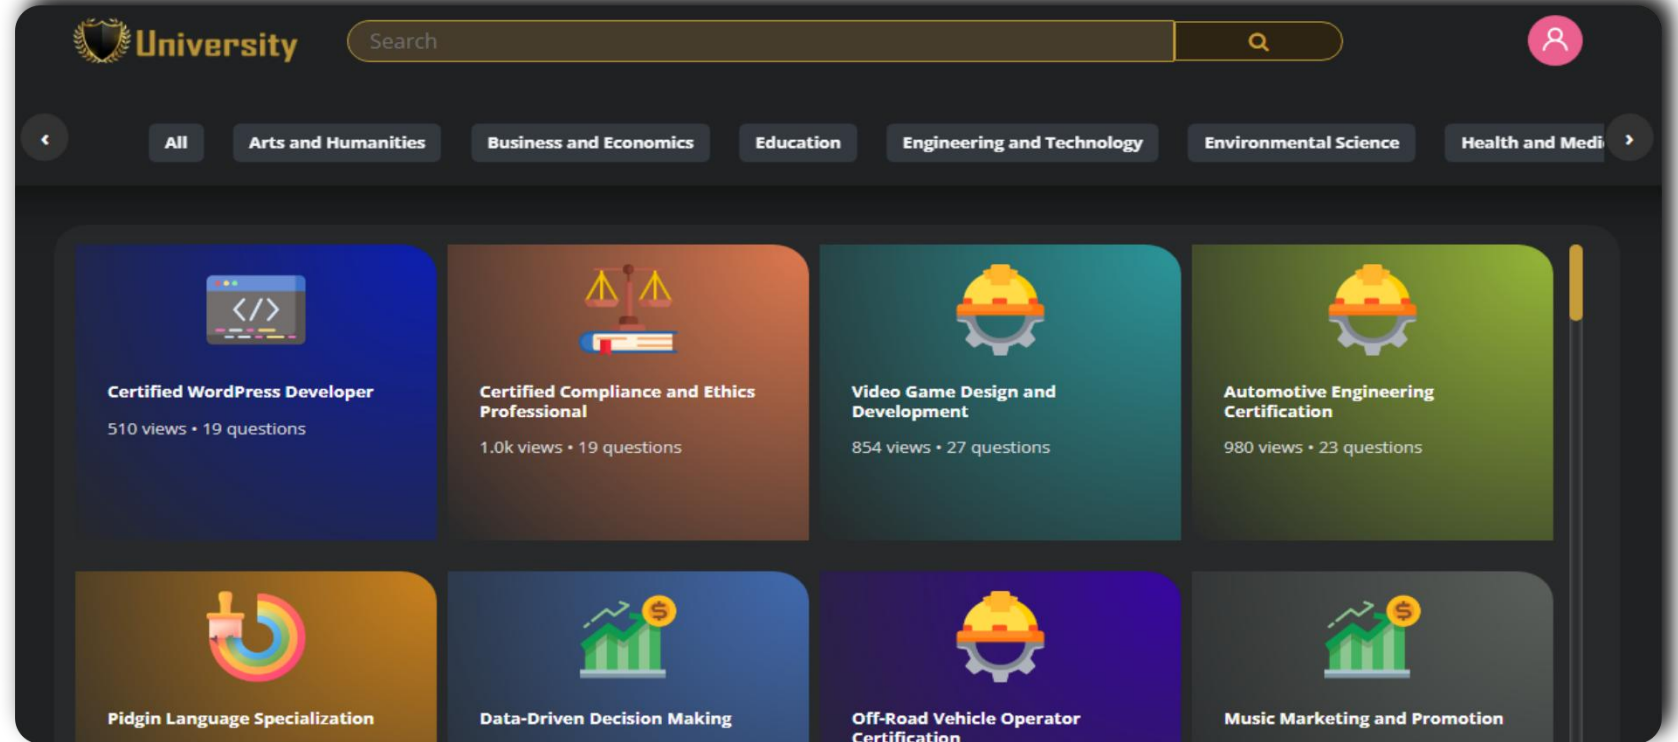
University

Search

All
Arts and Humanities
Business and Economics
Education
Engineering and Technology
Environmental Science
Health and Medi

</>

Certified WordPress Developer
510 views • 19 questions

Certified Compliance and Ethics Professional
1.0k views • 19 questions

Video Game Design and Development
854 views • 27 questions

Automotive Engineering Certification
980 views • 23 questions

Pidgin Language Specialization

$

Data-Driven Decision Making

Off-Road Vehicle Operator Certification

$

Music Marketing and Promotion